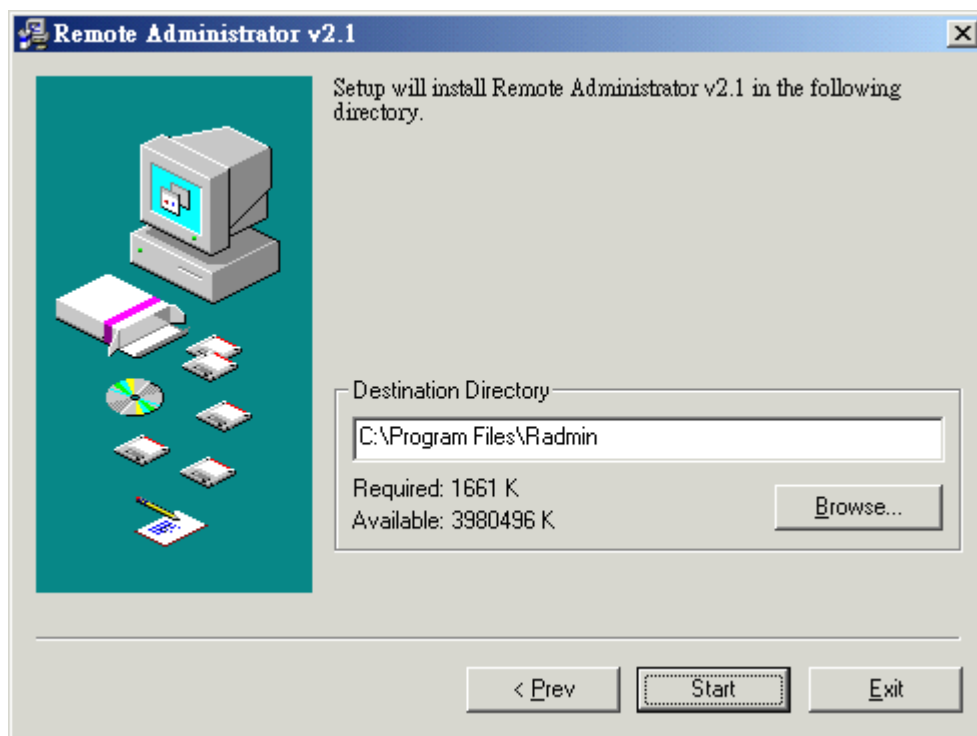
Remote Administrator v2.1

Setup will install Remote Administrator v2.1 in the following directory.

Destination Directory

C:\Program Files\Radmin

Required: 1661 K
Available: 3980496 K

Browse...

< Prev

Start

Exit